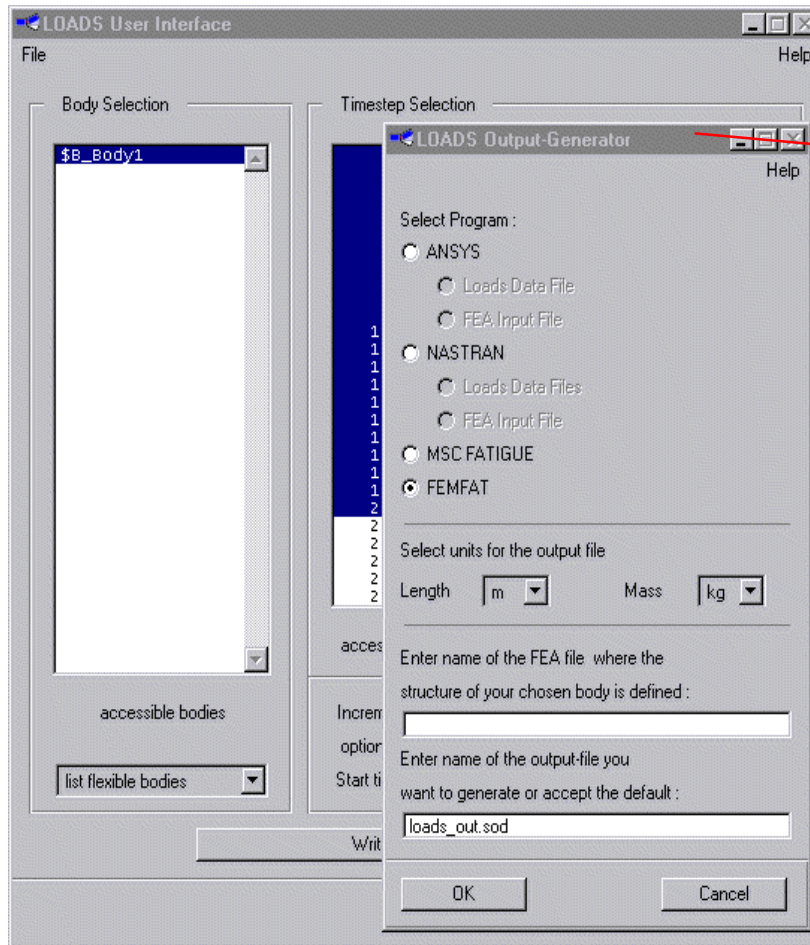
LOADS User Interface
File
Help

Body Selection

$B_Body1

accessible bodies

list flexible bodies

Timestep Selection

1
1
1
1
1
1
1
1
1
1
2
2
2
2
2
2

acces

Increm

option

Start ti

Writ

LOADS Output-Generator
Help

Select Program :
ANSYS
Loads Data File
FEA Input File
NASTRAN
Loads Data Files
FEA Input File
MSC FATIGUE
FEMFAT

Select units for the output file
Length m
Mass kg

Enter name of the FEA file where the structure of your chosen body is defined :

Enter name of the output-file you want to generate or accept the default :
loads_out.sod

OK
Cancel